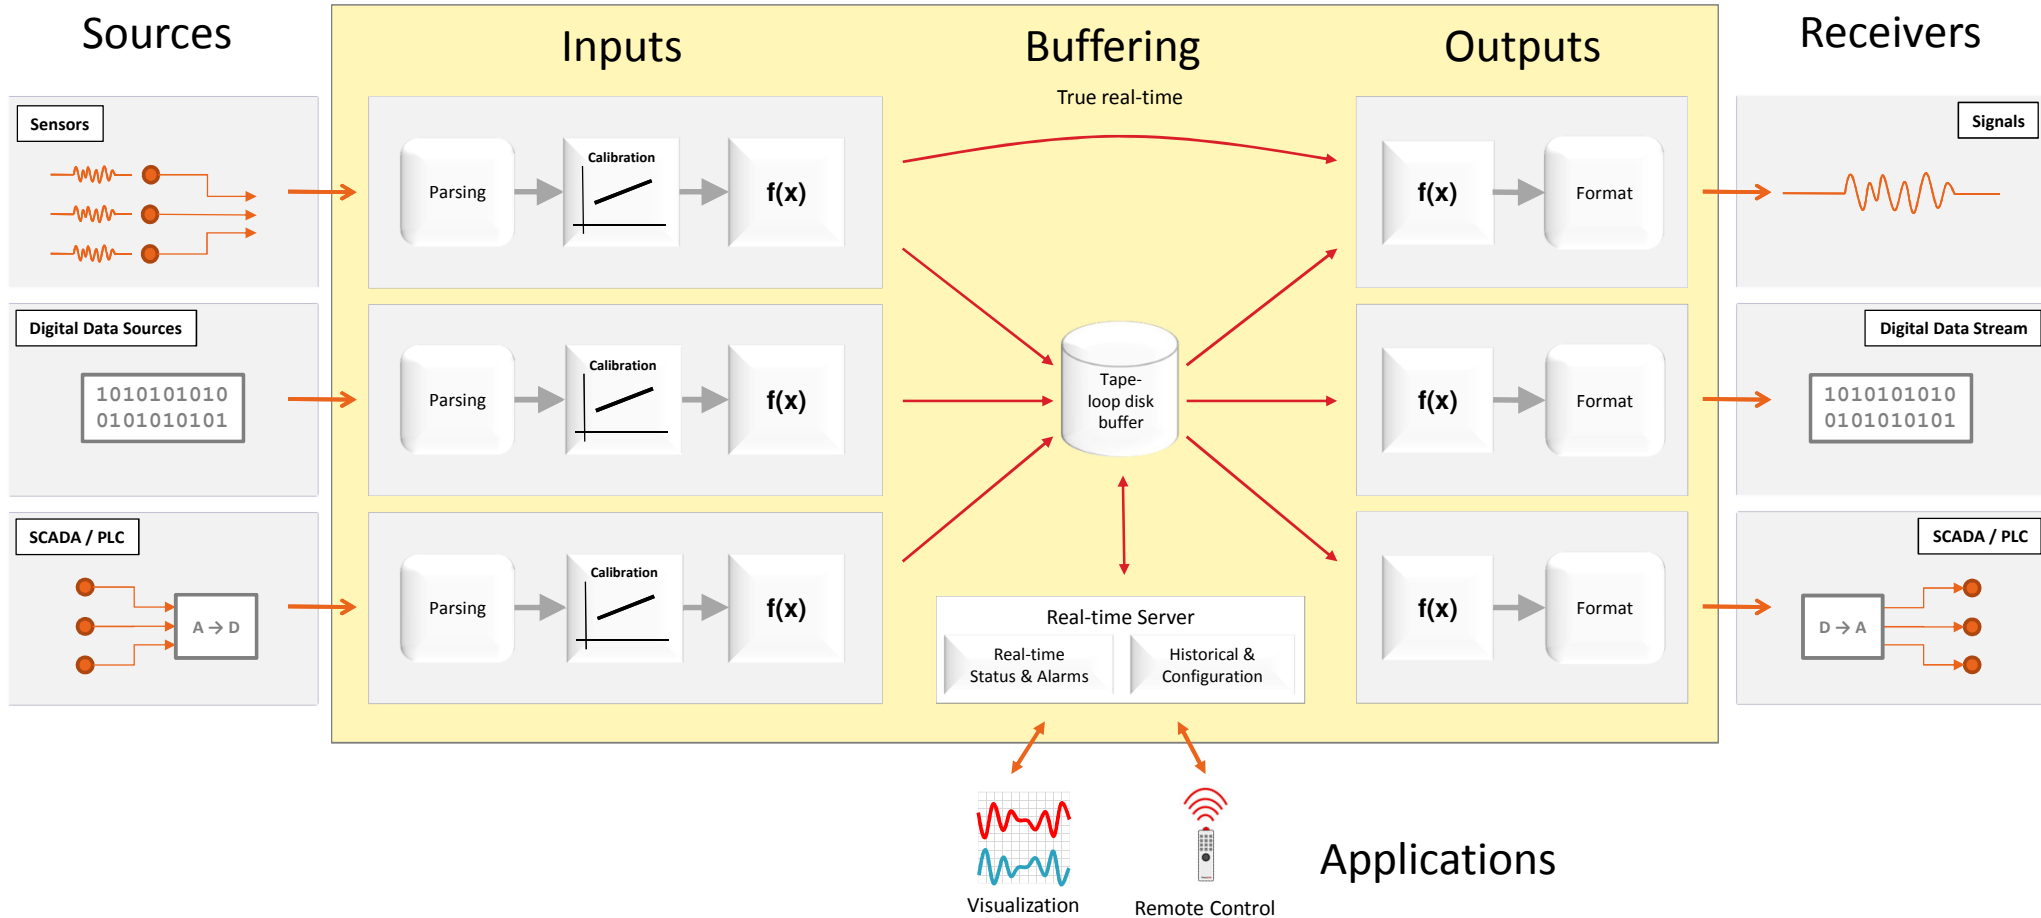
Sources

Inputs

Buffering

Outputs

Receivers

True real-time

Sensors

Parsing

Calibration

f(x)

f(x)

Format

Signals

Digital Data Sources

1010101010
0101010101

Parsing

Calibration

f(x)

Tape-loop disk buffer

f(x)

Format

Digital Data Stream

1010101010
0101010101

SCADA / PLC

A → D

Parsing

Calibration

f(x)

f(x)

Format

SCADA / PLC

D → A

Real-time Server

Real-time Status & Alarms

Historical & Configuration

Visualization

Remote Control

Applications